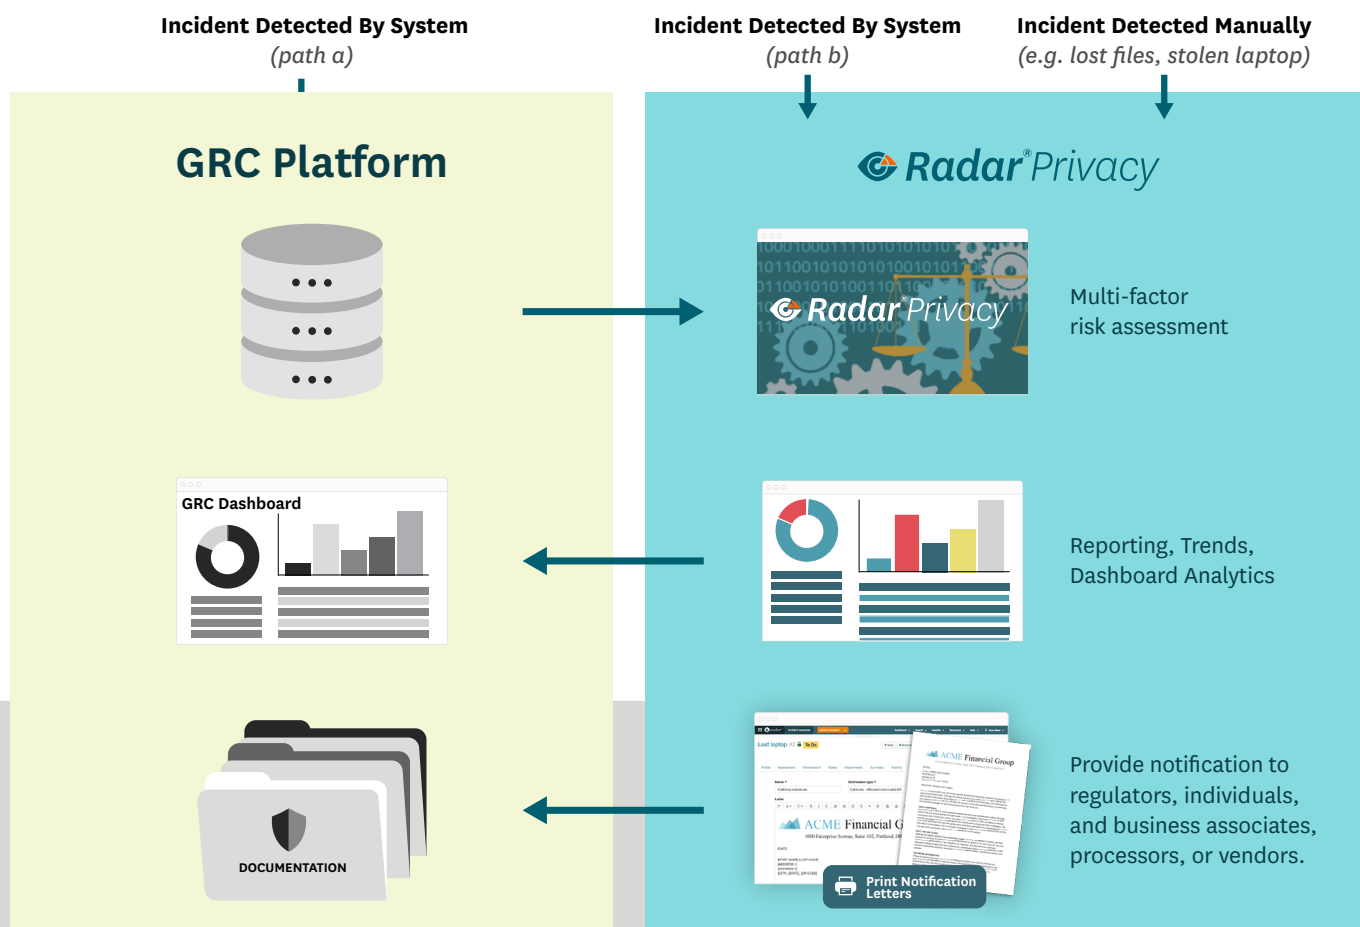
Incident Detected By System
(path a)

Incident Detected By System
(path b)

Incident Detected Manually
(e.g. lost files, stolen laptop)

GRC Platform

Radar® Privacy

Radar® Privacy

Multi-factor risk assessment

GRC Dashboard

Reporting, Trends, Dashboard Analytics

DOCUMENTATION

Lost laptop

ACME Financial G

ACME Financial Group

Print Notification Letters

Provide notification to regulators, individuals, and business associates, processors, or vendors.